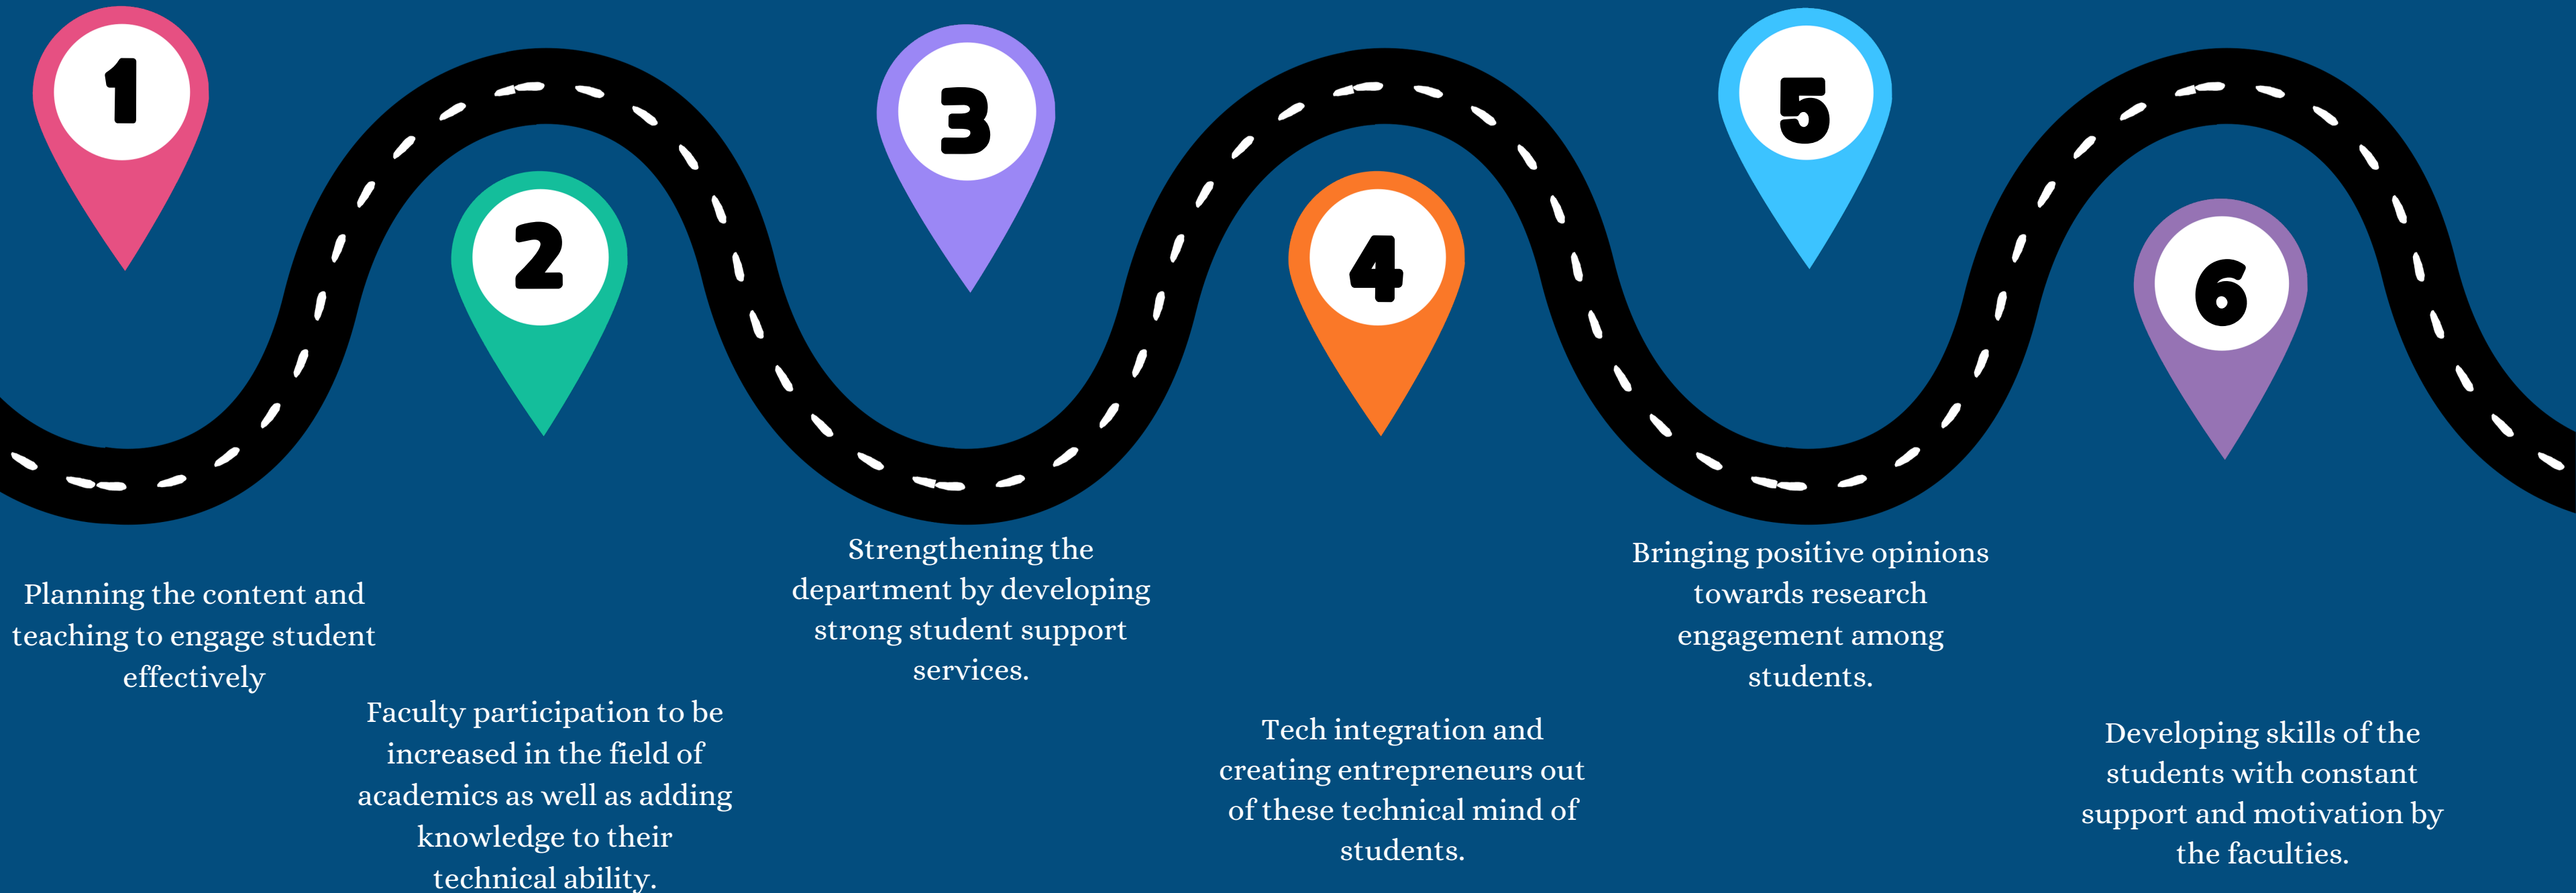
1

Planning the content and teaching to engage student effectively

2

Faculty participation to be increased in the field of academics as well as adding knowledge to their technical ability.

3

Strengthening the department by developing strong student support services.

4

Tech integration and creating entrepreneurs out of these technical mind of students.

5

Bringing positive opinions towards research engagement among students.

6

Developing skills of the students with constant support and motivation by the faculties.